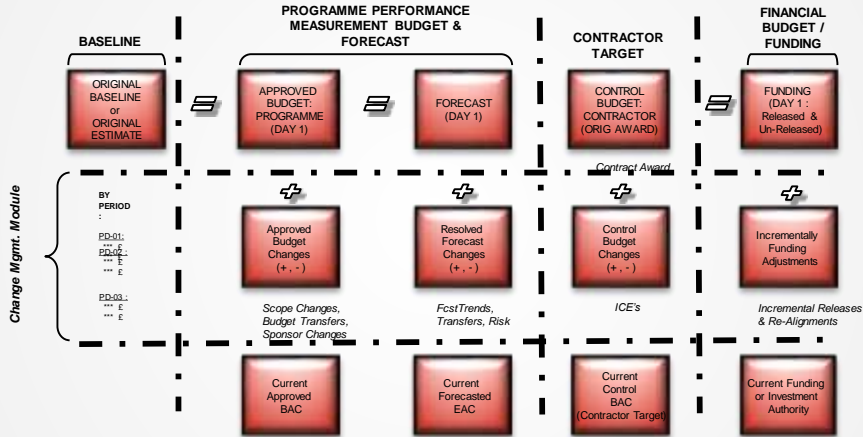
BASELINE

PROGRAMME PERFORMANCE MEASUREMENT BUDGET & FORECAST

CONTRACTOR TARGET

FINANCIAL BUDGET / FUNDING

ORIGINAL BASELINE or ORIGINAL ESTIMATE

=

APPROVED BUDGET: PROGRAMME (DAY 1)

=

FORECAST (DAY 1)

CONTROL BUDGET: CONTRACTOR (ORIG AWARD)

=

FUNDING (DAY 1 : Released & Un-Released)

Contract Award

Change Mgmt. Module

BY PERIOD :

PD-01:
*** £
PD-02 :
*** £
*** £

PD-03 :
*** £
*** £

+

Approved Budget Changes (+ , -)

+

Resolved Forecast Changes (+ , -)

+

Control Budget Changes (+ , -)

+

Incrementally Funding Adjustments

Scope Changes, Budget Transfers, Sponsor Changes

FcstTrends, Transfers, Risk

ICE's

Incremental Releases & Re-Alignments

Current Approved BAC

Current Forecasted EAC

Current Control BAC (Contractor Target)

Current Funding or Investment Authority